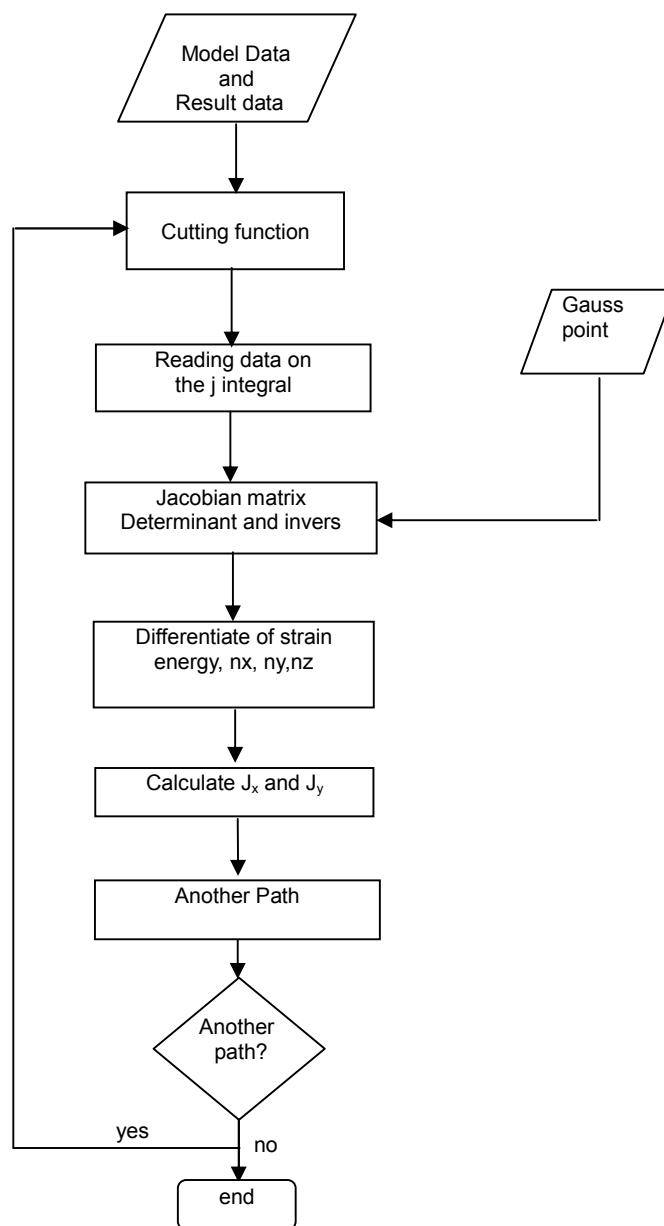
Model Data and Result data

Cutting function

Gauss point

Reading data on the j integral

Jacobian matrix Determinant and invers

Differentiate of strain energy, nx, ny,nz

Calculate $J_x$ and $J_y$

Another Path

Another path?

yes

no

end